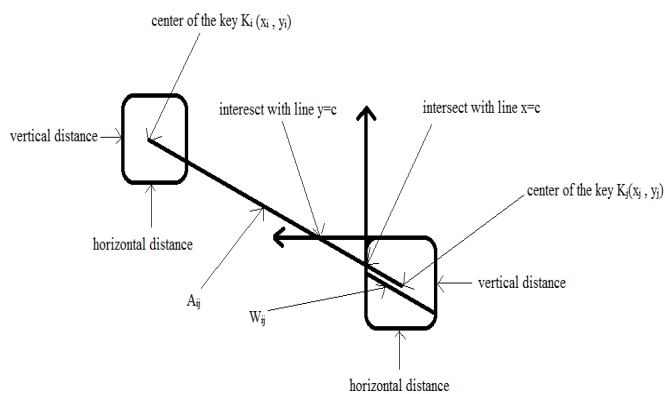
center of the key $K_i$ ($x_i$ , $y_i$)

vertical distance

interesct with line y=c

intersect with line x=c

center of the key $K_j$($x_j$ , $y_j$)

horizontal distance

vertical distance

$A_{ij}$

$W_{ij}$

horizontal distance